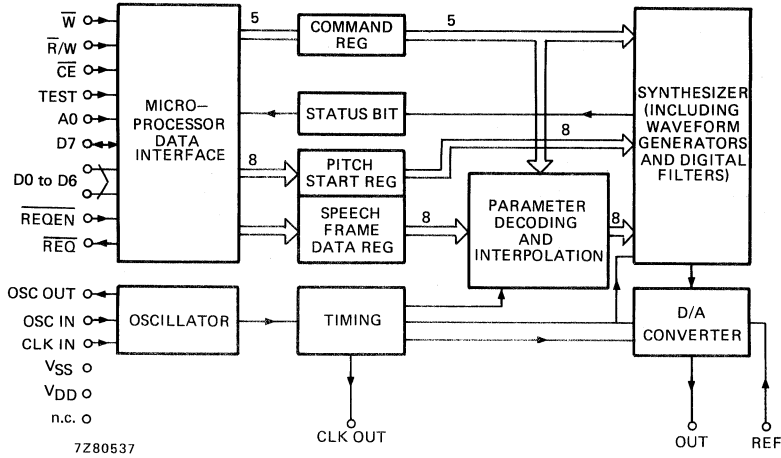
$\overline{W}$
$\overline{R}/W$
$\overline{CE}$
TEST
A0
D7
D0 to D6
$\overline{REQEN}$
$\overline{REQ}$
OSC OUT
OSC IN
CLK IN
$V_{SS}$
$V_{DD}$
n.c.

MICRO-PROCESSOR DATA INTERFACE

5
COMMAND REG
5

STATUS BIT

8
PITCH START REG
8

SPEECH FRAME DATA REG
8

PARAMETER DECODING AND INTERPOLATION
8

SYNTHESIZER (INCLUDING WAVEFORM GENERATORS AND DIGITAL FILTERS)

OSCILLATOR

TIMING

D/A CONVERTER

CLK OUT
OUT
REF

7Z80537